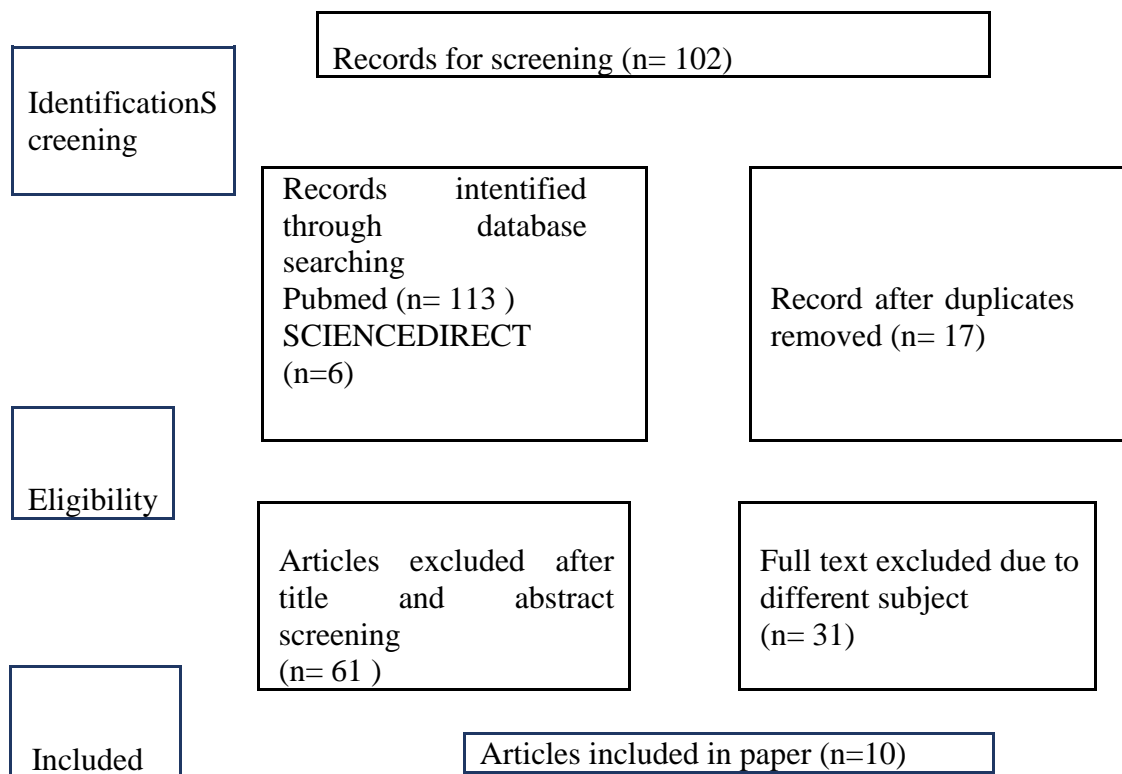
Records for screening (n= 102)

IdentificationScreening

Records intentified through database searching
Pubmed (n= 113 )
SCIENCEDIRECT
(n=6)

Record after duplicates removed (n= 17)

Eligibility

Articles excluded after title and abstract screening
(n= 61 )

Full text excluded due to different subject
(n= 31)

Included

Articles included in paper (n=10)